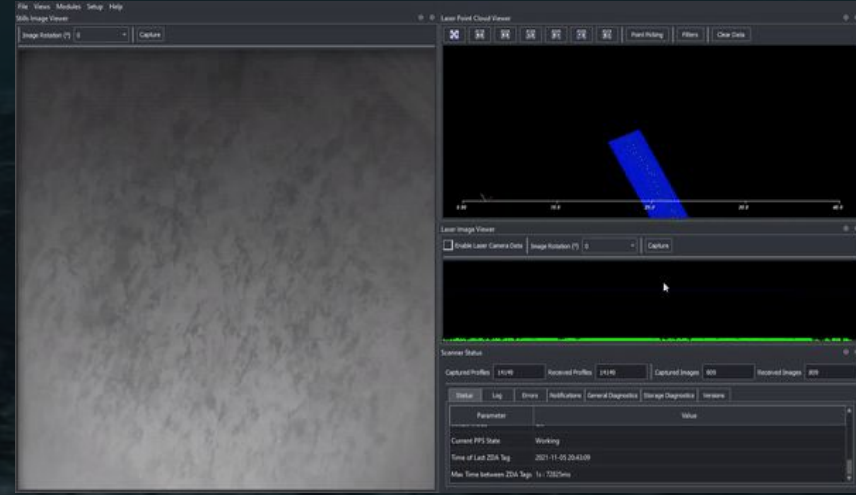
File Views Modules Setup Help

Stills Image Viewer

Image Rotation (°) 0 Capture

Laser Point Cloud Viewer

Point Picking Filters Clear Data

0.00 10.0 20.0 30.0 40.0

Laser Image Viewer

Enable Laser Camera Data Image Rotation (°) 0 Capture

Scanner Status

Captured Profiles 19149 Received Profiles 19149 Captured Images 809 Received Images 809

Status Log Errors Notifications General Diagnostics Storage Diagnostics Versions

| Parameter | Value |
|---|---|
| Current PPS State | Working |
| Time of Last ZDA Tag | 2021-11-05 20:43:09 |
| Max Time between ZDA Tags | 1s : 72825ms |